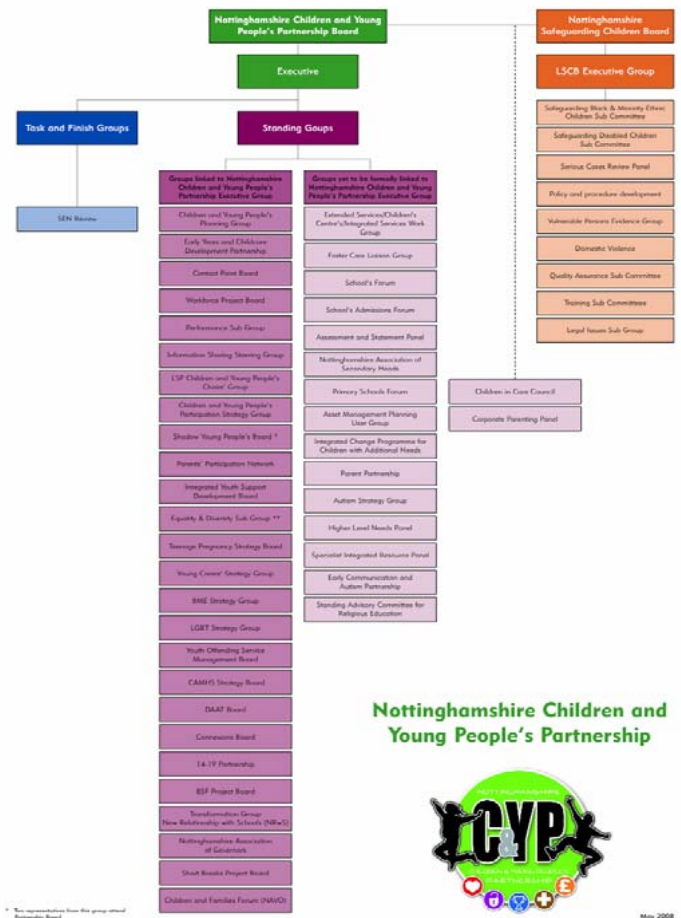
Nottinghamshire Children and Young People's Partnership Board

Nottinghamshire Safeguarding Children Board

Executive

LSCB Executive Group

Task and Finish Groups

Standing Goups

SEN Review

Groups linked to Nottinghamshire Children and Young People's Partnership Executive Group

Children and Young People's Planning Group

Early Years and Childcare Development Partnership

Contact Point Board

Workforce Project Board

Performance Sub Group

Information Sharing Steering Group

LSP Children and Young People's Cluster Group

Children and Young People's Participation Strategy Group

Shadow Young People's Board *

Parents' Participation Network

Integrated Youth Support Development Board

Equality & Diversity Sub Group **

Teenage Pregnancy Strategy Board

Young Carers' Strategy Group

BME Strategy Group

LGBT Strategy Group

Youth Offending Service Management Board

CAMHS Strategy Board

DAAT Board

Connexions Board

14-19 Partnership

BSF Project Board

Transformation Group New Relationship with Schools (NRwS)

Nottinghamshire Association of Governors

Short Breaks Project Board

Children and Families Forum (NAVO)

Groups yet to be formally linked to Nottinghamshire Children and Young People's Partnership Executive Group

Extended Services/Children's Centre's/Integrated Services Work Group

Foster Care Liaison Group

School's Forum

School's Admissions Forum

Assessment and Statement Panel

Nottinghamshire Association of Secondary Heads

Primary Schools Forum

Asset Management Planning User Group

Integrated Change Programme for Children with Additional Needs

Parent Partnership

Autism Strategy Group

Higher Level Needs Panel

Specialist Integrated Resource Panel

Early Communication and Autism Partnership

Standing Advisory Committee for Religious Education

Children in Care Council

Corporate Parenting Panel

Safeguarding Black & Minority Ethnic Children Sub Committee

Safeguarding Disabled Children Sub Committee

Serious Cases Review Panel

Policy and procedure development

Vulnerable Persons Evidence Group

Domestic Violence

Quality Assurance Sub Committee

Training Sub Committee

Legal Issues Sub Group

Nottinghamshire Children and Young People's Partnership

NOTTINGHAMSHIRE

CYP

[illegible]

* Two representatives from this group attend Partnership Board

May 2008